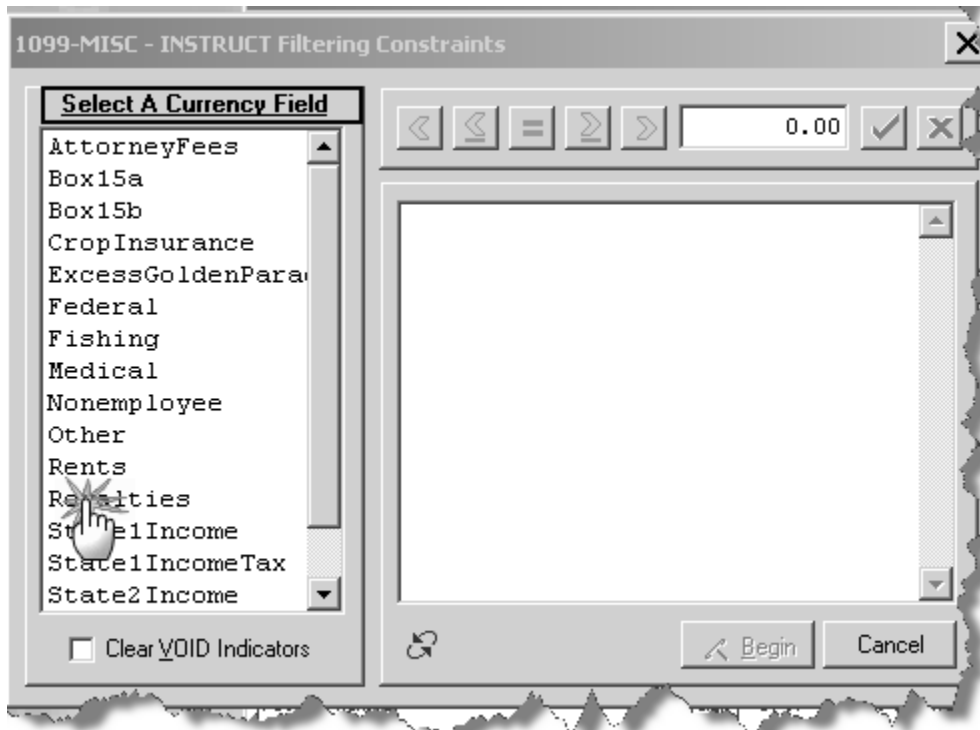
1099-MISC - INSTRUCT Filtering Constraints

Select A Currency Field

AttorneyFees
Box15a
Box15b
CropInsurance
ExcessGoldenPara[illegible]
Federal
Fishing
Medical
Nonemployee
Other
Rents
R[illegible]ties
St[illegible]e1Income
State1IncomeTax
State2Income

Clear VOID Indicators

0.00

Begin

Cancel